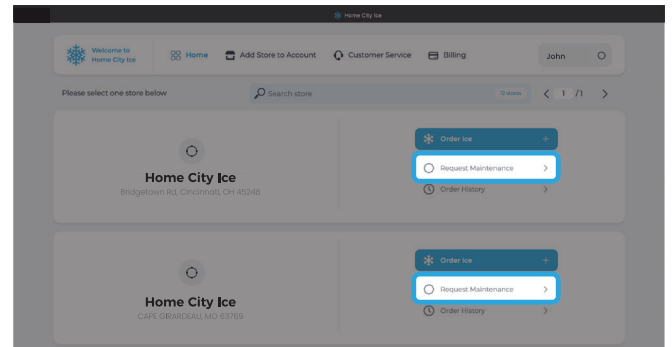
Home City Ice

Welcome to Home City Ice
Home
Add Store to Account
Customer Service
Billing
John

Please select one store below
Search store
12 stores
1 /1

Home City Ice
Bridgetown Rd, Cincinnati, OH 45248
Order Ice +
Request Maintenance >
Order History >

Home City Ice
CAPE GIRARDEAU, MO 63769
Order Ice +
Request Maintenance >
Order History >